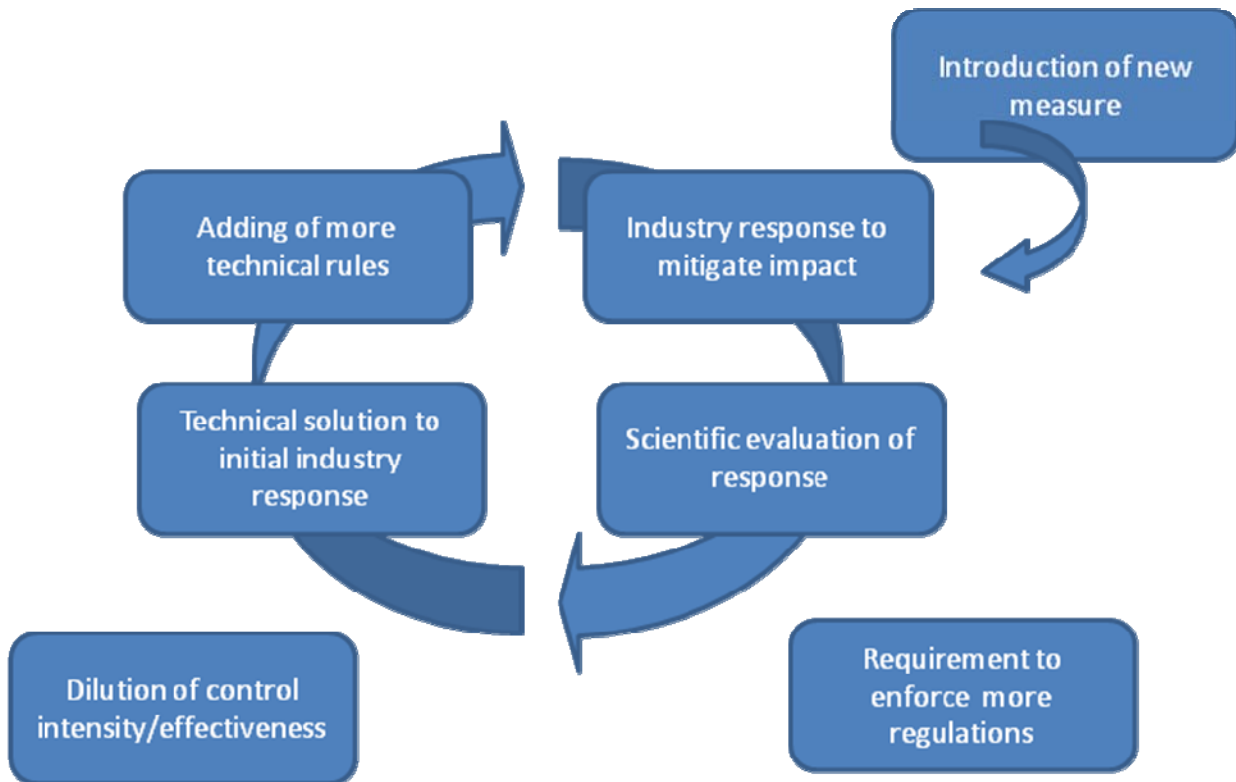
Introduction of new measure

Adding of more technical rules

Industry response to mitigate impact

Technical solution to initial industry response

Scientific evaluation of response

Dilution of control intensity/effectiveness

Requirement to enforce more regulations